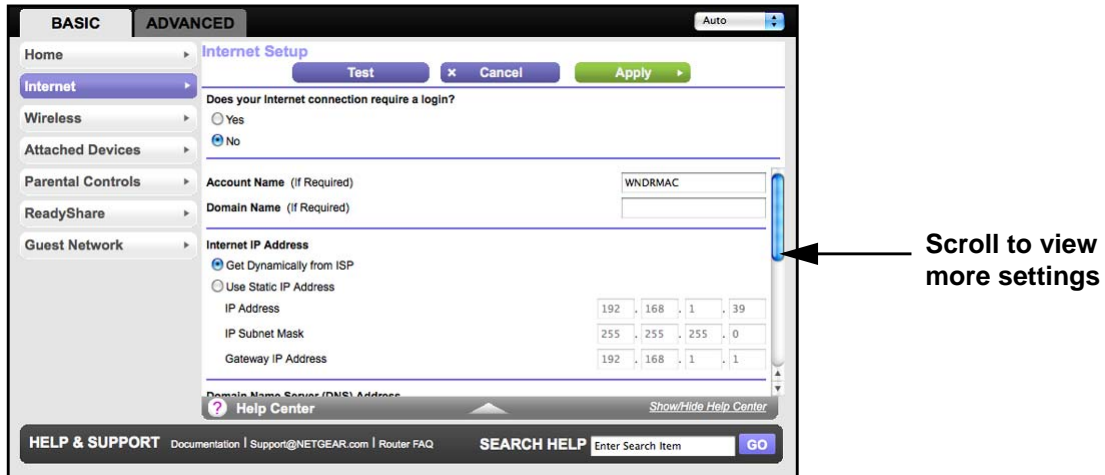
BASIC ADVANCED Auto

Home
Internet
Wireless
Attached Devices
Parental Controls
ReadyShare
Guest Network

Internet Setup

Test × Cancel Apply

Does your Internet connection require a login?

Yes

No

Account Name (If Required) WNDRMAC

Domain Name (If Required)

Internet IP Address

Get Dynamically from ISP

Use Static IP Address

IP Address 192 . 168 . 1 . 39

IP Subnet Mask 255 . 255 . 255 . 0

Gateway IP Address 192 . 168 . 1 . 1

Domain Name Server (DNS) Address

? Help Center Show/Hide Help Center

HELP & SUPPORT Documentation | Support@NETGEAR.com | Router FAQ SEARCH HELP Enter Search Item GO

Scroll to view more settings